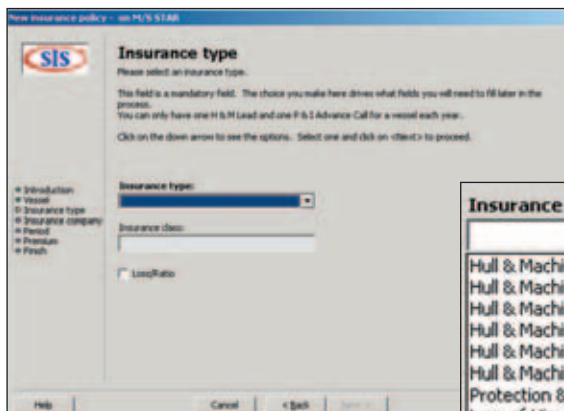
New insurance policy – on M/S STAR

SIS

Insurance type

Please select an insurance type.

This field is a mandatory field. The choice you make here drives what fields you will need to fill later in the process.
You can only have one H & M Lead and one P & I Advance Call for a vessel each year.

Click on the down arrow to see the options. Select one and click on <Next> to proceed.

Introduction
Vessel
Insurance type
Insurance company
Period
Premium
Finish

Insurance type:

Insurance class:

Loss/Ratio

Insurance

Hull & Machi
Hull & Machi
Hull & Machi
Hull & Machi
Hull & Machi
Hull & Machi
Protection 8

Help

Cancel

< Back

Next >